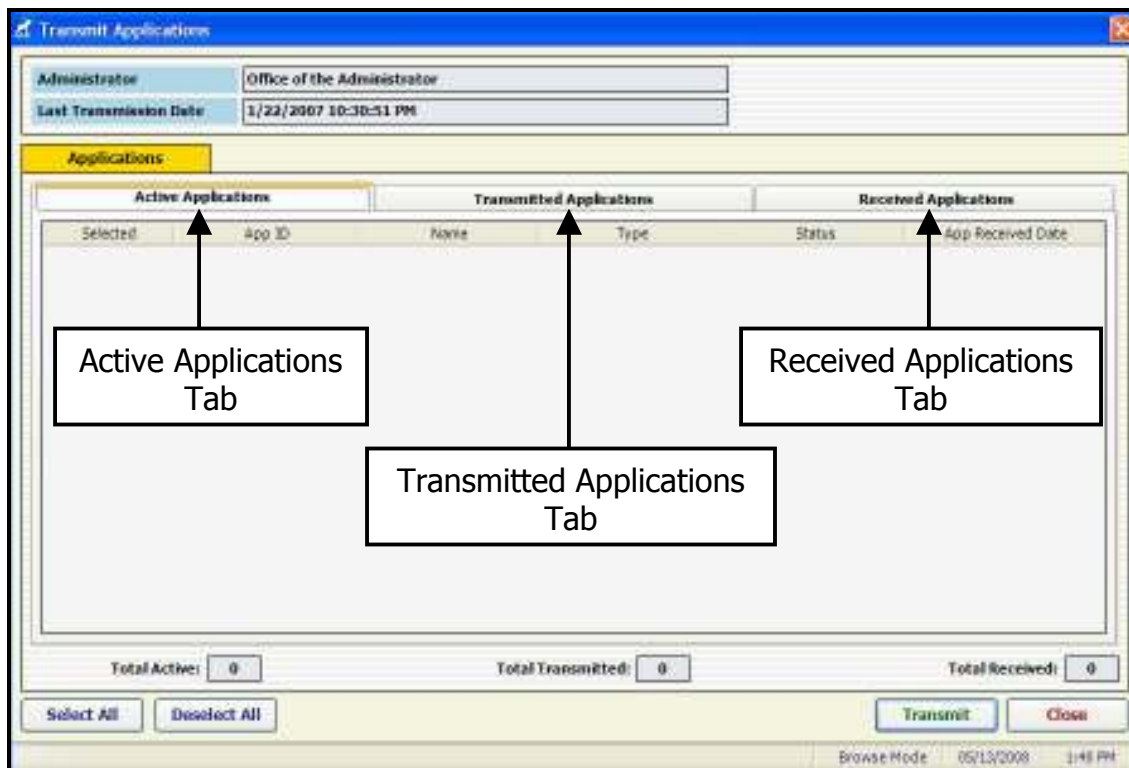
Transmit Applications

Administrator | Office of the Administrator
Last Transmission Date | 1/22/2007 10:30:51 PM

Applications

Active Applications
Transmitted Applications
Received Applications

| Selected | App ID | Name | Type | Status | App Received Date |
|---|---|---|---|---|---|

Active Applications Tab

Received Applications Tab

Transmitted Applications Tab

Total Active: 0
Total Transmitted: 0
Total Received: 0

Select All
Deselect All
Transmit
Close

Browse Mode 05/13/2008 1:48 PM